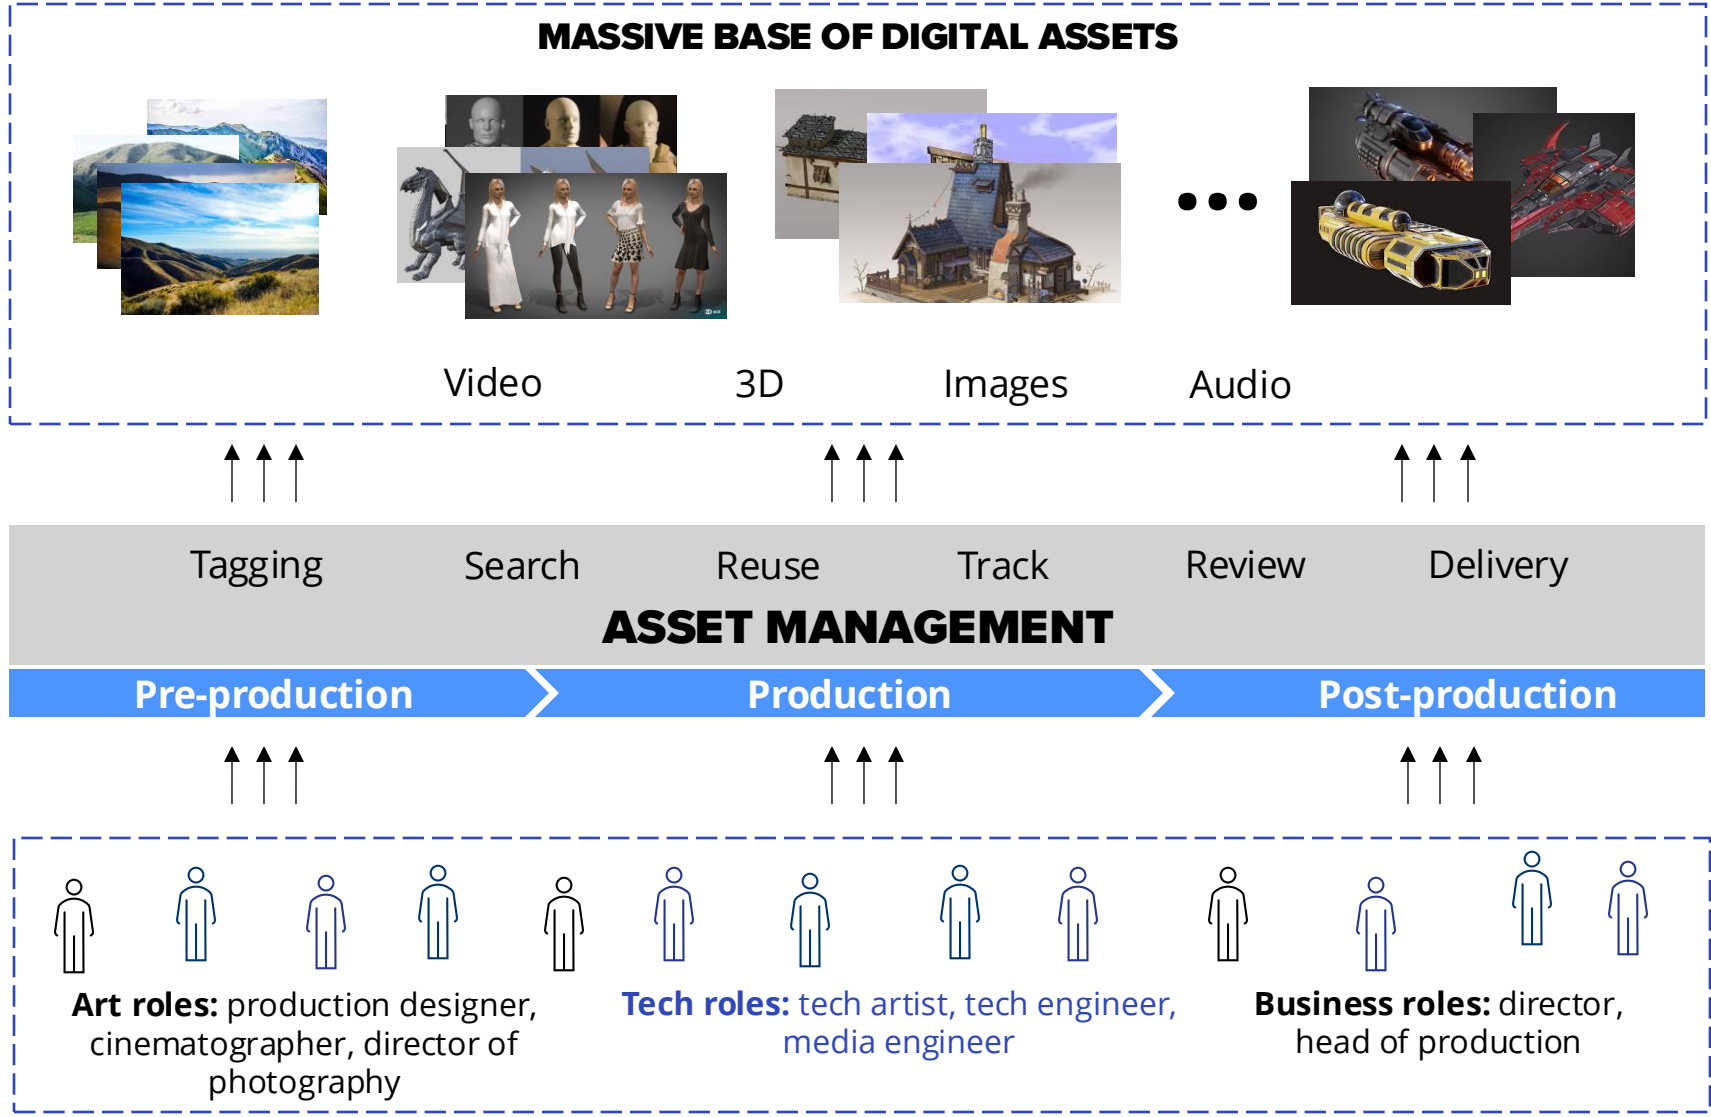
MASSIVE BASE OF DIGITAL ASSETS

Video 3D Images Audio

Tagging Search Reuse Track Review Delivery

ASSET MANAGEMENT

Pre-production Production Post-production

**Art roles:** production designer, cinematographer, director of photography

**Tech roles:** tech artist, tech engineer, media engineer

**Business roles:** director, head of production